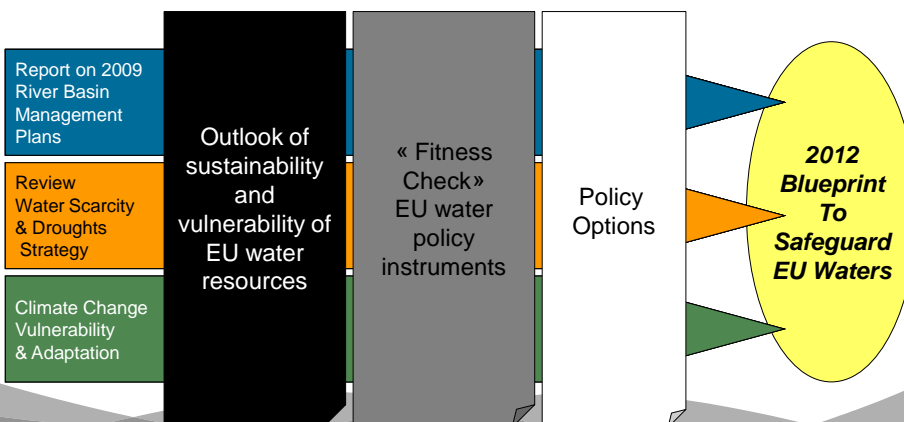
Report on 2009 River Basin Management Plans

Review Water Scarcity & Droughts Strategy

Climate Change Vulnerability & Adaptation

Outlook of sustainability and vulnerability of EU water resources

« Fitness Check» EU water policy instruments

Policy Options

2012 Blueprint To Safeguard EU Waters